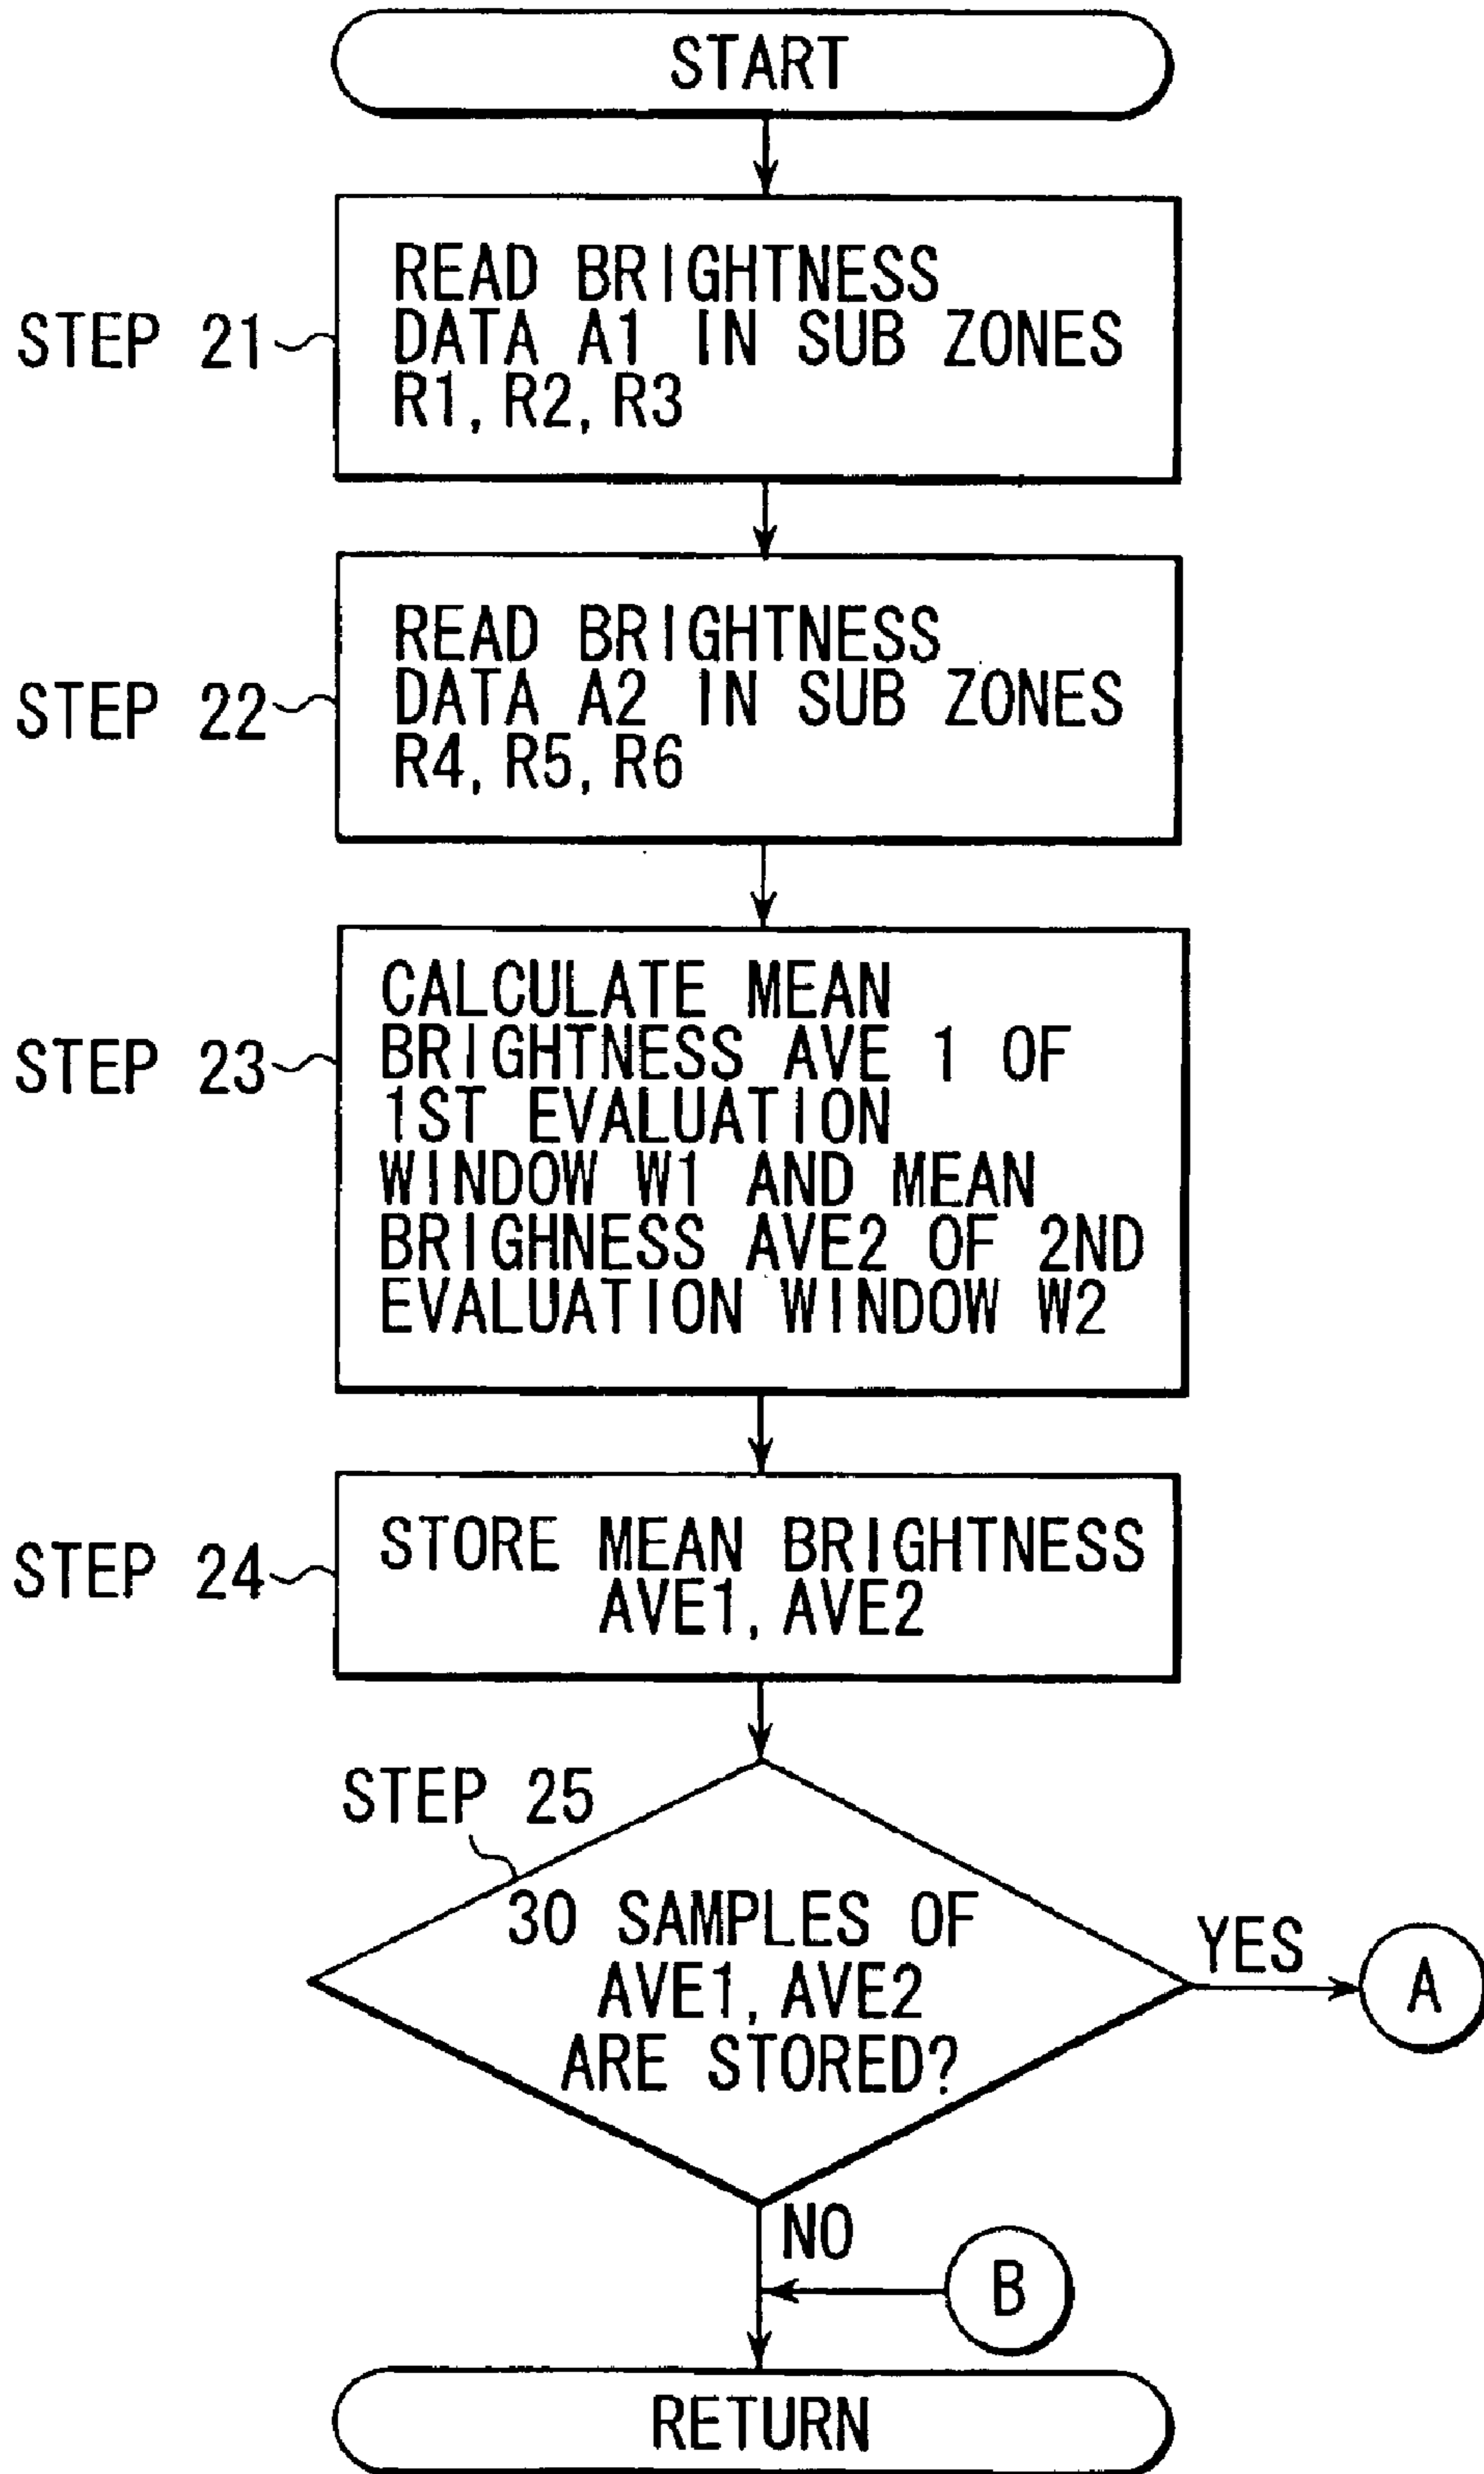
START

STEP 21

READ BRIGHTNESS DATA A1 IN SUB ZONES R1, R2, R3

STEP 22

READ BRIGHTNESS DATA A2 IN SUB ZONES R4, R5, R6

STEP 23

CALCULATE MEAN BRIGHTNESS AVE 1 OF 1ST EVALUATION WINDOW W1 AND MEAN BRIGHNESS AVE2 OF 2ND EVALUATION WINDOW W2

STEP 24

STORE MEAN BRIGHTNESS AVE1, AVE2

STEP 25

30 SAMPLES OF AVE1, AVE2 ARE STORED?

YES

A

NO

B

RETURN